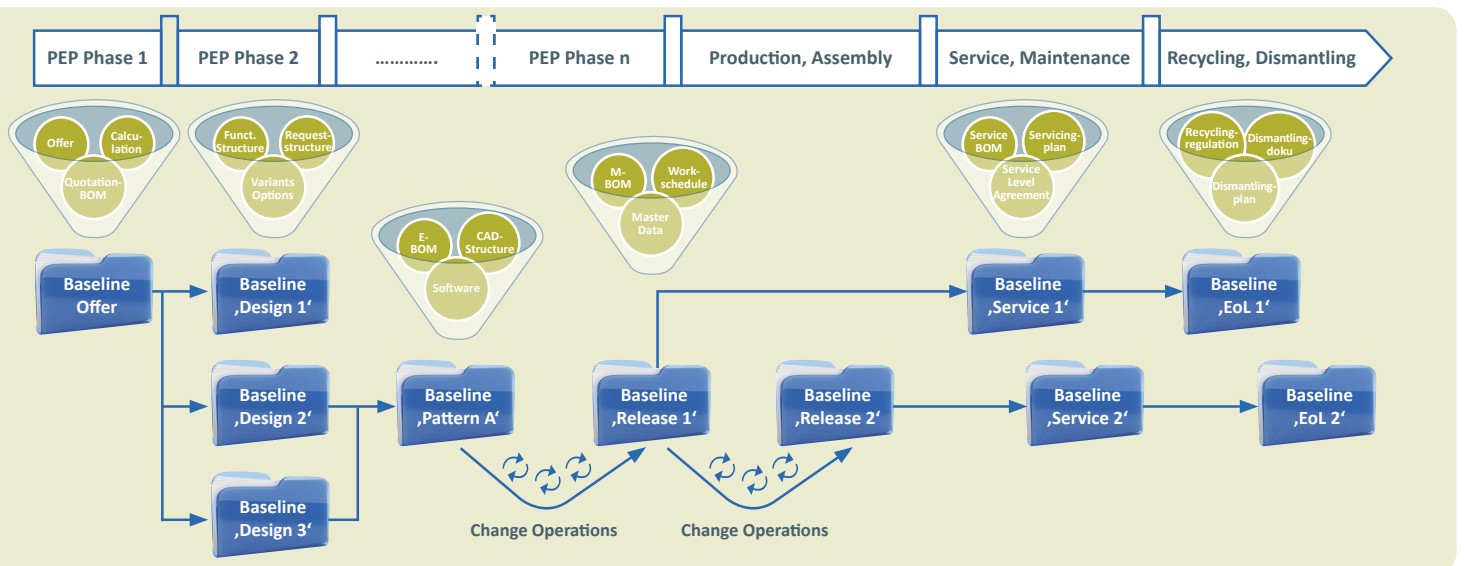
PEP Phase 1 | PEP Phase 2 | ............ | PEP Phase n | Production, Assembly | Service, Maintenance | Recycling, Dismantling

Offer
Calculation
Quotation-BOM

Funct. Structure
Request-structure
Variants Options

E-BOM
CAD-Structure
Software

M-BOM
Work-schedule
Master Data

Service BOM
Servicing-plan
Service Level Agreement

Recycling-regulation
Dismantling-doku
Dismantling-plan

Baseline Offer

Baseline ‚Design 1‘

Baseline ‚Design 2‘

Baseline ‚Design 3‘

Baseline ‚Pattern A‘

Baseline ‚Release 1‘

Baseline ‚Release 2‘

Baseline ‚Service 1‘

Baseline ‚Service 2‘

Baseline ‚EoL 1‘

Baseline ‚EoL 2‘

Change Operations

Change Operations